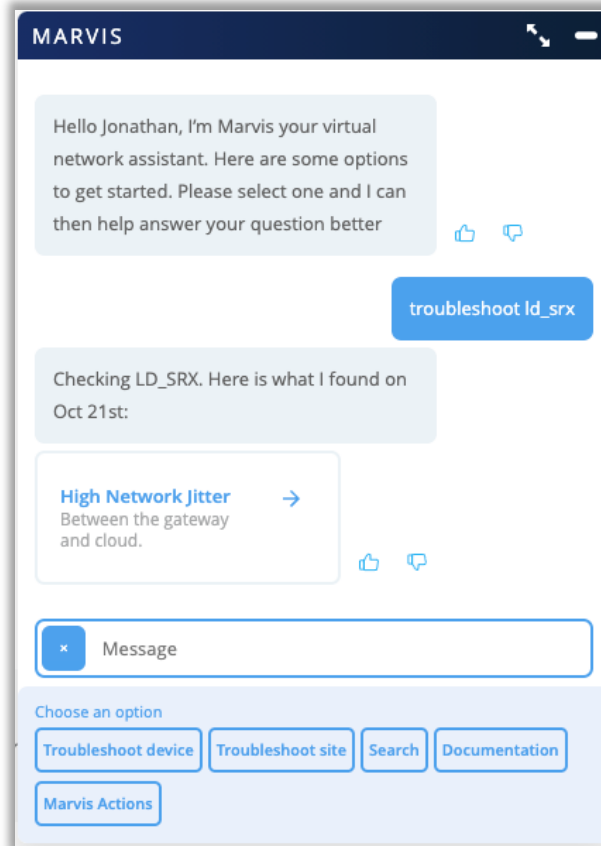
MARVIS

Hello Jonathan, I'm Marvis your virtual network assistant. Here are some options to get started. Please select one and I can then help answer your question better

troubleshoot ld_srx

Checking LD_SRX. Here is what I found on Oct 21st:

High Network Jitter
Between the gateway and cloud.

×
Message

Choose an option
Troubleshoot device
Troubleshoot site
Search
Documentation
Marvis Actions